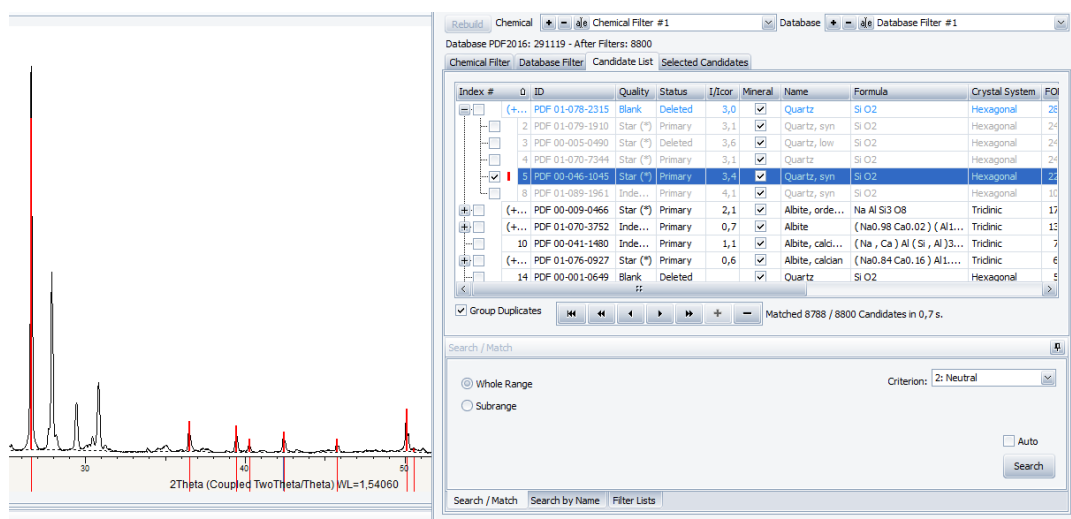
30
40
50
2Theta (Coupled TwoTheta/Theta) WL=1,54060

Rebuild Chemical + − a|e Chemical Filter #1 Database + − a|e Database Filter #1

Database PDF2016: 291119 - After Filters: 8800

Chemical Filter | Database Filter | Candidate List | Selected Candidates

| Index # | 0 | ID | Quality | Status | I/Icor | Mineral | Name | Formula | Crystal System | FO |
|---|---|---|---|---|---|---|---|---|---|---|
| (+... | | PDF 01-078-2315 | Blank | Deleted | 3,0 | ✓ | Quartz | Si O2 | Hexagonal | 28 |
| 2 | | PDF 01-079-1910 | Star (*) | Primary | 3,1 | ✓ | Quartz, syn | Si O2 | Hexagonal | 24 |
| 3 | | PDF 00-005-0490 | Star (*) | Primary | 3,6 | ✓ | Quartz, low | Si O2 | Hexagonal | 24 |
| 4 | | PDF 01-070-7344 | Star (*) | Primary | 3,1 | ✓ | Quartz | Si O2 | Hexagonal | 24 |
| 5 | | PDF 00-046-1045 | Star (*) | Primary | 3,4 | ✓ | Quartz, syn | Si O2 | Hexagonal | 22 |
| 8 | | PDF 01-089-1961 | Inde... | Primary | 4,1 | ✓ | Quartz | Si O2 | Hexagonal | 10 |
| (+... | | PDF 00-009-0466 | Star (*) | Primary | 2,1 | ✓ | Albite, orde... | Na Al Si3 O8 | Triclinic | 17 |
| (+... | | PDF 01-070-3752 | Inde... | Primary | 0,7 | ✓ | Albite | ( Na0.98 Ca0.02 ) ( Al1.... | Triclinic | 13 |
| 10 | | PDF 00-041-1480 | Inde... | Primary | 1,1 | ✓ | Albite, calci... | ( Na , Ca ) Al ( Si , Al )3... | Triclinic | 7 |
| (+... | | PDF 01-076-0927 | Star (*) | Primary | 0,6 | ✓ | Albite, calcian | ( Na0.84 Ca0.16 ) Al1.... | Triclinic | 6 |
| 14 | | PDF 00-001-0649 | Blank | Deleted | | ✓ | Quartz | Si O2 | Hexagonal | 5 |

Group Duplicates

Matched 8788 / 8800 Candidates in 0,7 s.

Search / Match

Whole Range
Subrange

Criterion: 2: Neutral

Auto

Search

Search / Match | Search by Name | Filter Lists